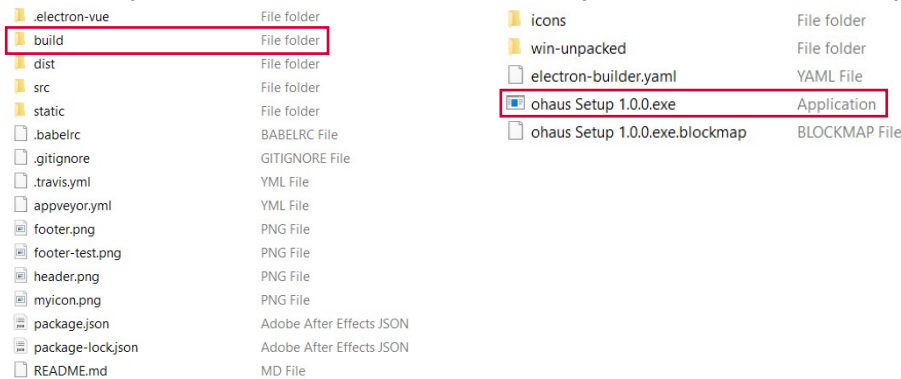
| Name | Type |
|---|---|
| .electron-vue | File folder |
| build | File folder |
| dist | File folder |
| src | File folder |
| static | File folder |
| .babelrc | BABELRC File |
| .gitignore | GITIGNORE File |
| .travis.yml | YML File |
| appveyor.yml | YML File |
| footer.png | PNG File |
| footer-test.png | PNG File |
| header.png | PNG File |
| myicon.png | PNG File |
| package.json | Adobe After Effects JSON |
| package-lock.json | Adobe After Effects JSON |
| README.md | MD File |

| Name | Type |
|---|---|
| icons | File folder |
| win-unpacked | File folder |
| electron-builder.yaml | YAML File |
| ohaus Setup 1.0.0.exe | Application |
| ohaus Setup 1.0.0.exe.blockmap | BLOCKMAP File |